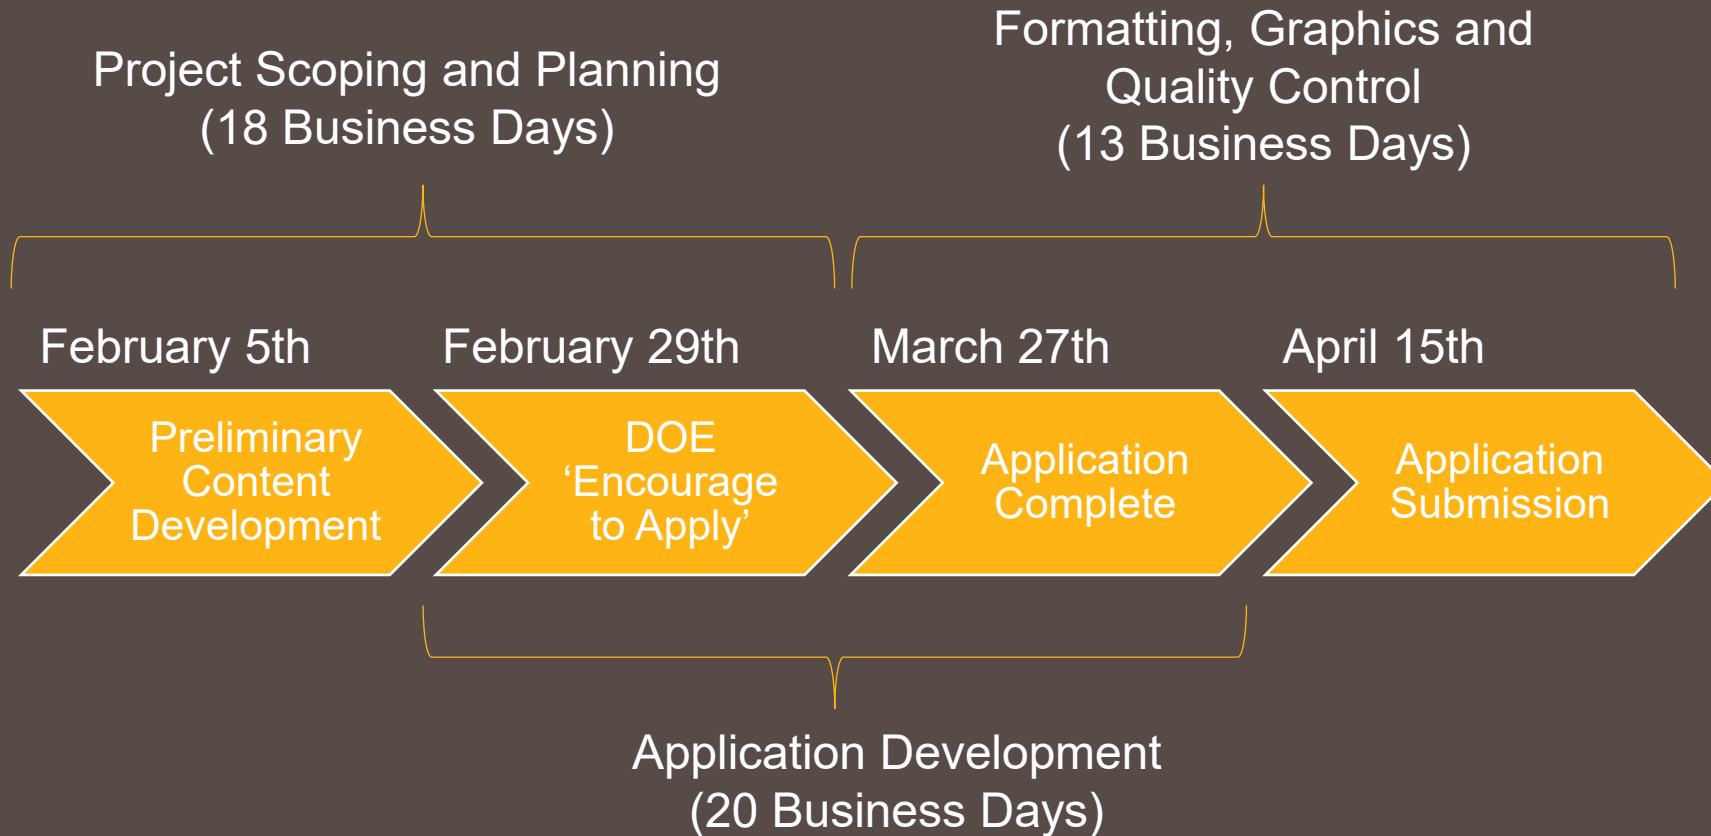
Project Scoping and Planning
(18 Business Days)

Formatting, Graphics and Quality Control
(13 Business Days)

February 5th

Preliminary Content Development

February 29th

DOE 'Encourage to Apply'

March 27th

Application Complete

April 15th

Application Submission

Application Development
(20 Business Days)